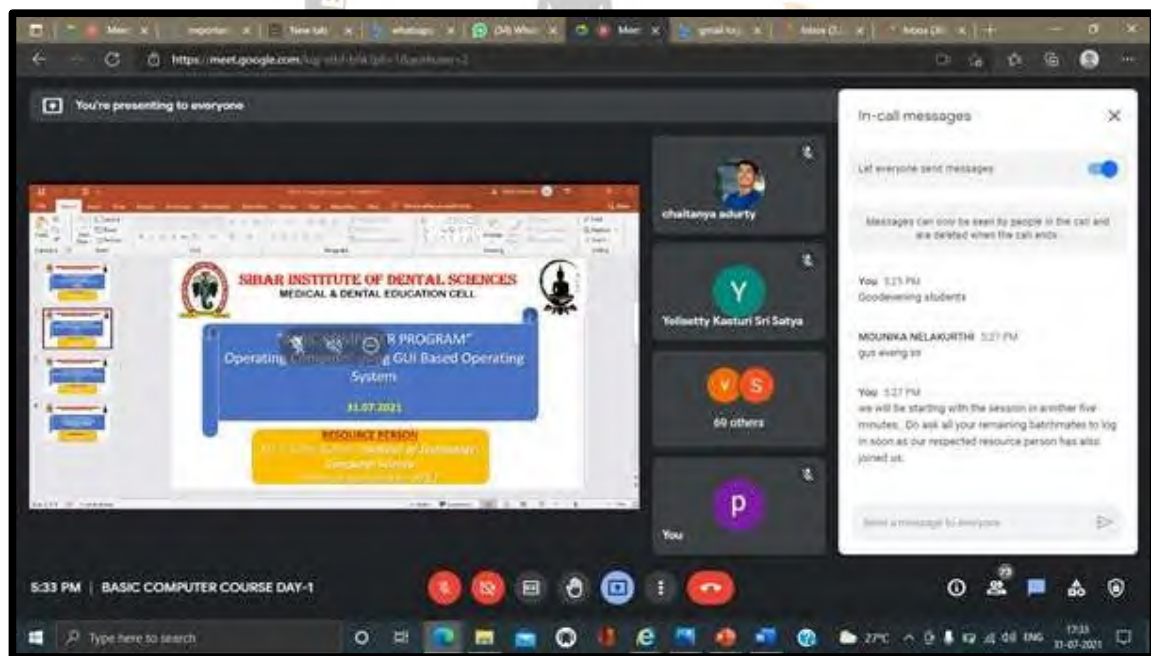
https://meet.google.com/

You're presenting to everyone

SIBAR INSTITUTE OF DENTAL SCIENCES
MEDICAL & DENTAL EDUCATION CELL

"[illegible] R PROGRAM"
Operating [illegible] GUI Based Operating System

31.07.2021

RESOURCE PERSON
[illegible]

chaitanya adurty

Y
Yellisetty Kasturi Sri Satya

V S
60 others

P
You

In-call messages

Let everyone send messages

Messages can only be seen by people in the call and are deleted when the call ends

You 5:25 PM
Goodevening students

MOUNIKA NELAKURTHI 5:27 PM
gus eveng sir

You 5:27 PM
we will be starting with the session in another five minutes. Do ask all your remaining batchmates to log in soon as our respected resource person has also joined us.

Send a message to everyone

5:33 PM | BASIC COMPUTER COURSE DAY-1

Type here to search

27°C ENG 17:33 31-07-2021